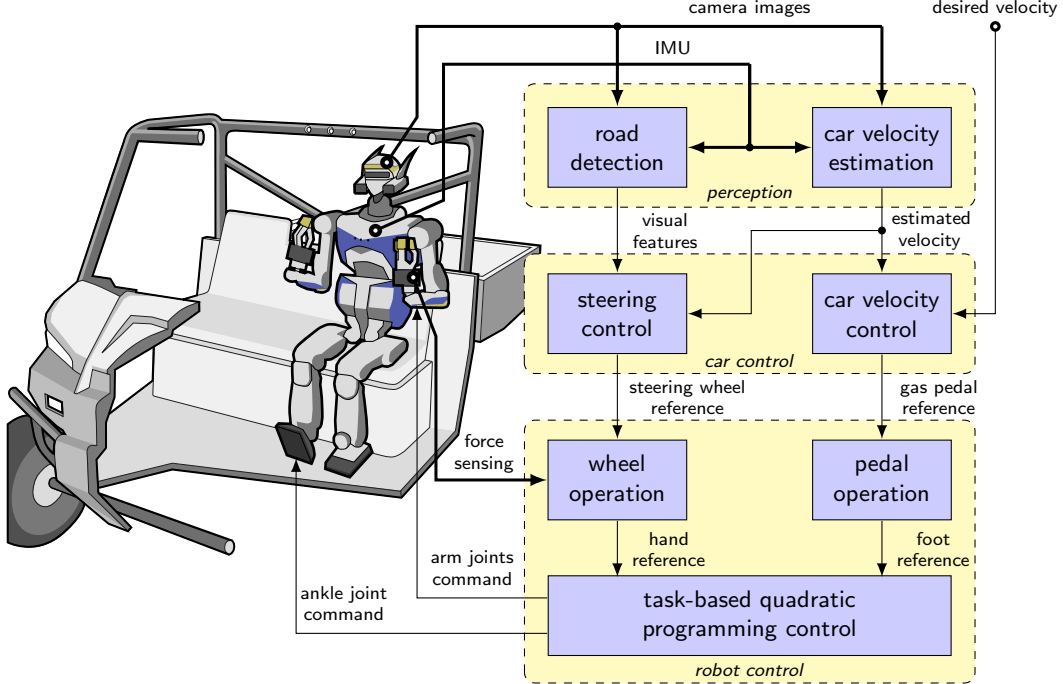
camera images

desired velocity

IMU

road detection

car velocity estimation

perception

visual features

estimated velocity

steering control

car velocity control

car control

steering wheel reference

gas pedal reference

force sensing

wheel operation

pedal operation

hand reference

foot reference

arm joints command

ankle joint command

task-based quadratic programming control

robot control